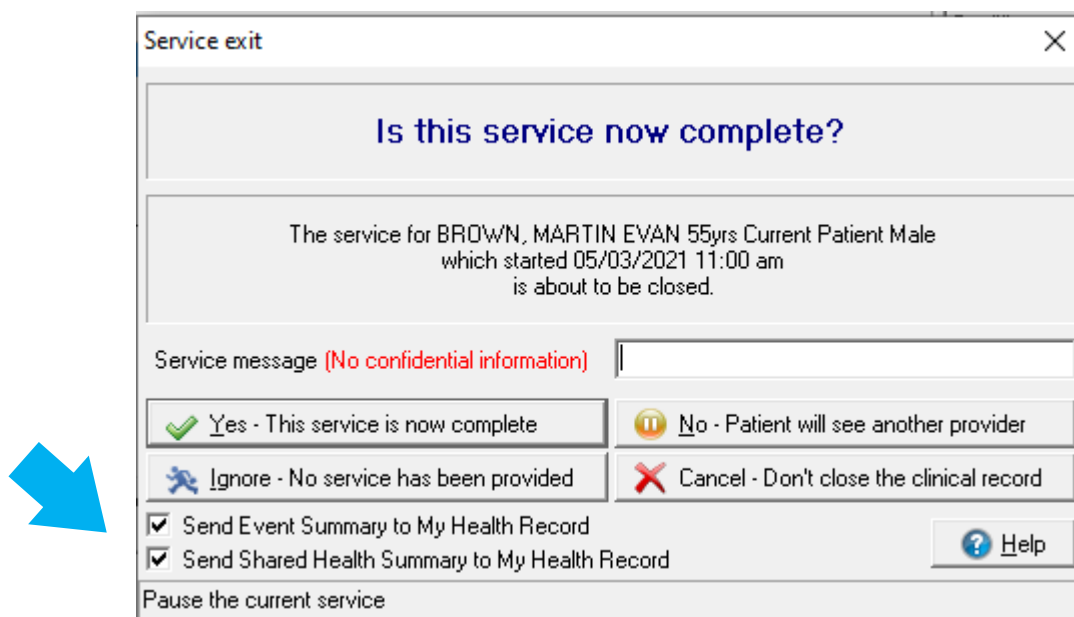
Service exit

Is this service now complete?

The service for BROWN, MARTIN EVAN 55yrs Current Patient Male
which started 05/03/2021 11:00 am
is about to be closed.

Service message (No confidential information)

Yes - This service is now complete

No - Patient will see another provider

Ignore - No service has been provided

Cancel - Don't close the clinical record

Send Event Summary to My Health Record

Send Shared Health Summary to My Health Record

Help

Pause the current service